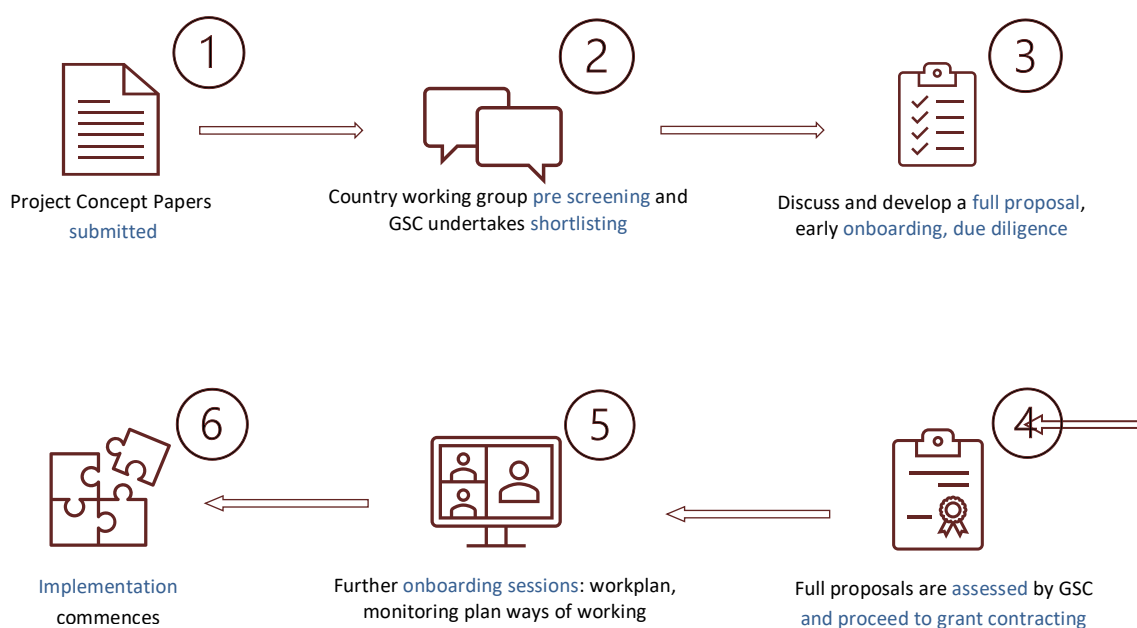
1

Project Concept Papers submitted

2

Country working group pre screening and GSC undertakes shortlisting

3

Discuss and develop a full proposal, early onboarding, due diligence

6

Implementation commences

5

Further onboarding sessions: workplan, monitoring plan ways of working

4

Full proposals are assessed by GSC and proceed to grant contracting